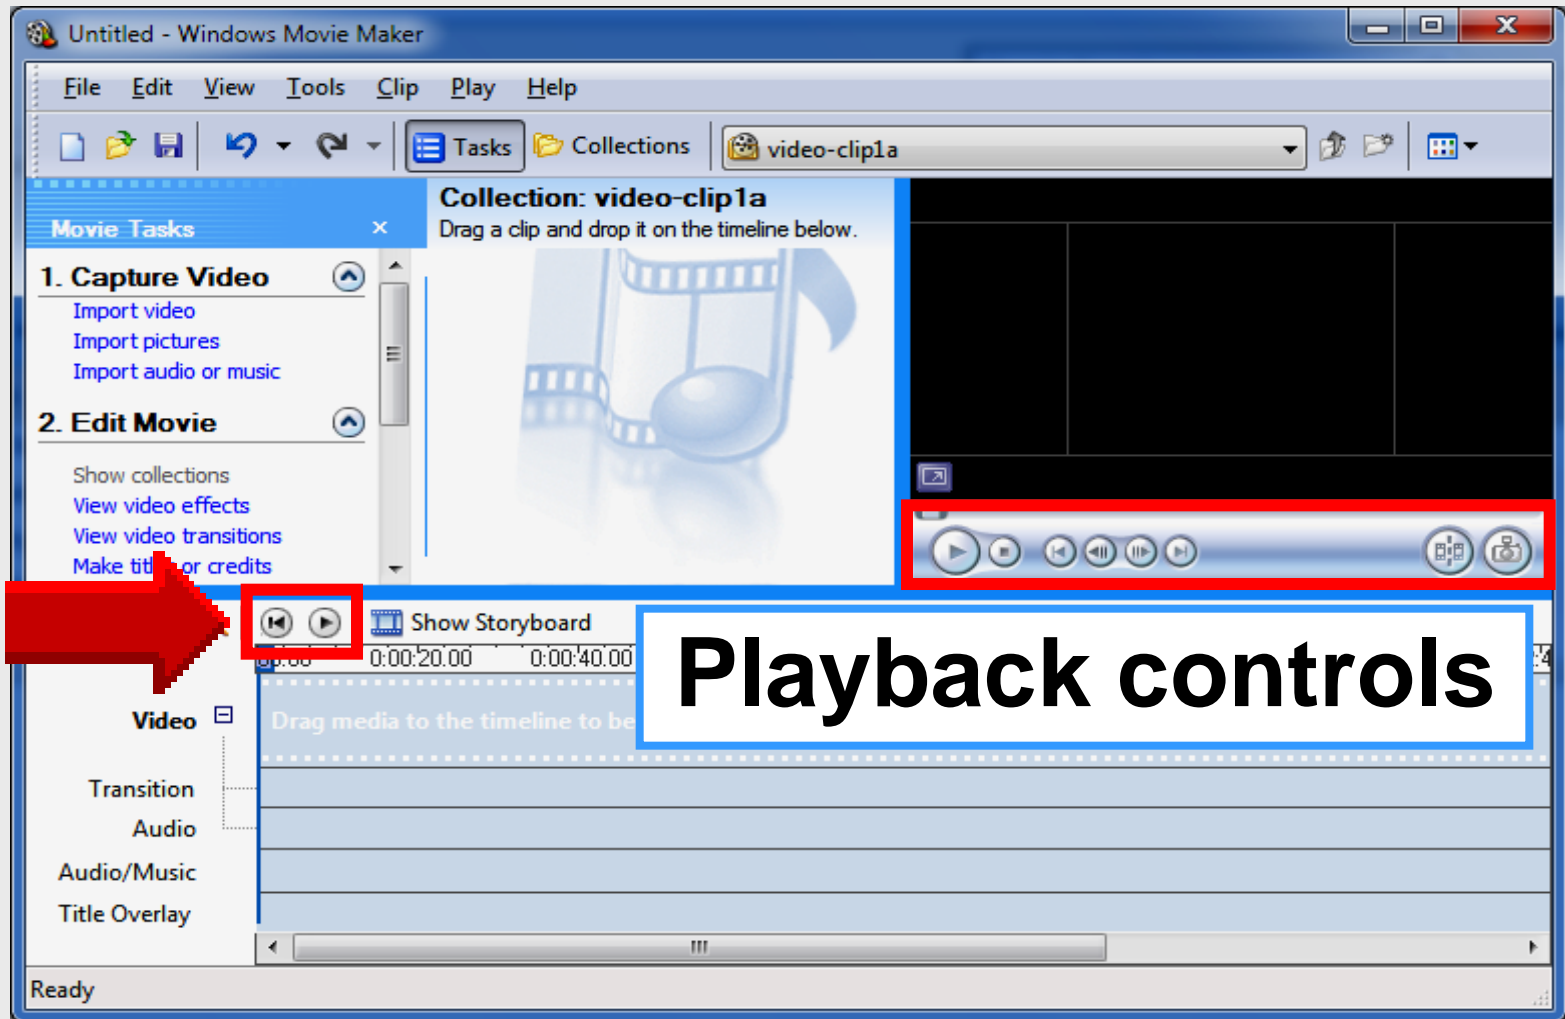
Untitled - Windows Movie Maker

File Edit View Tools Clip Play Help

Tasks Collections video-clip1a

Movie Tasks ×

1. Capture Video
Import video
Import pictures
Import audio or music

2. Edit Movie
Show collections
View video effects
View video transitions
Make titl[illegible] or credits

Collection: video-clip1a
Drag a clip and drop it on the timeline below.

Show Storyboard

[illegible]:00 0:00:20.00 0:00:40.00

Playback controls

Video
Drag media to the timeline to be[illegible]
Transition
Audio
Audio/Music
Title Overlay

Ready